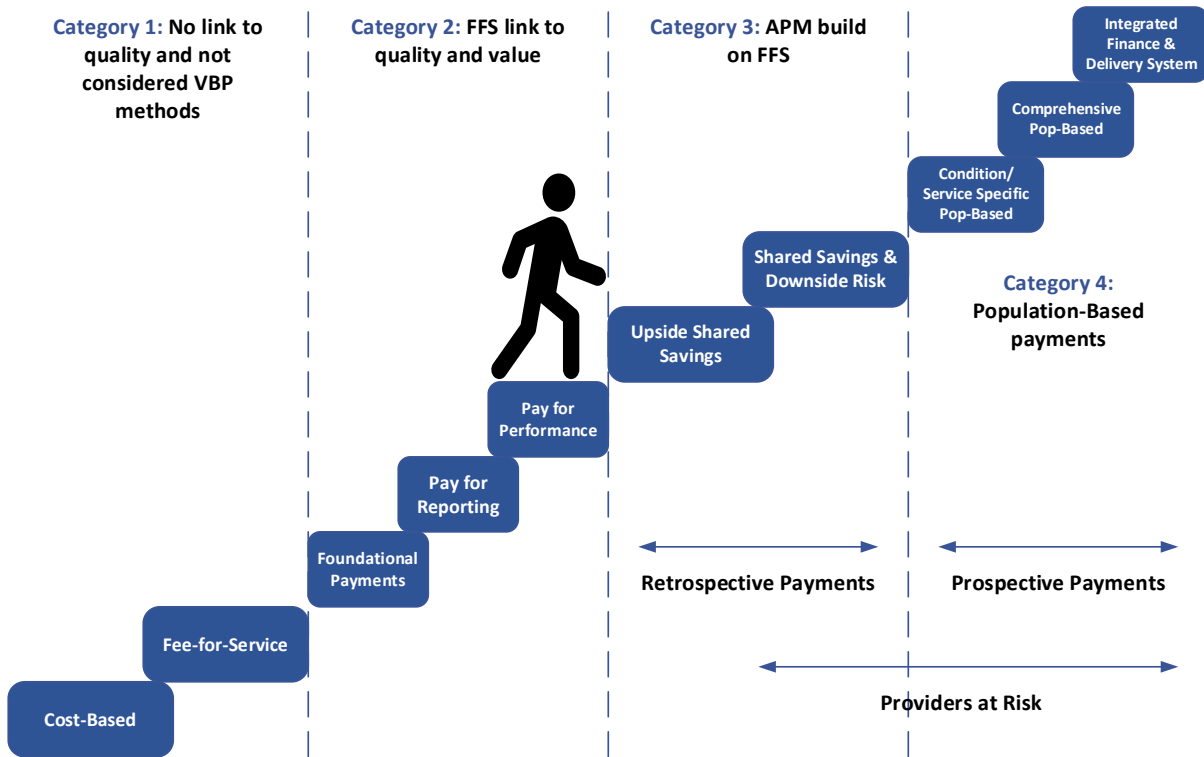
Category 1: No link to quality and not considered VBP methods

Category 2: FFS link to quality and value

Category 3: APM build on FFS

Integrated Finance & Delivery System

Comprehensive Pop-Based

Condition/ Service Specific Pop-Based

Shared Savings & Downside Risk

Category 4: Population-Based payments

Upside Shared Savings

Pay for Performance

Pay for Reporting

Foundational Payments

Retrospective Payments

Prospective Payments

Fee-for-Service

Cost-Based

Providers at Risk